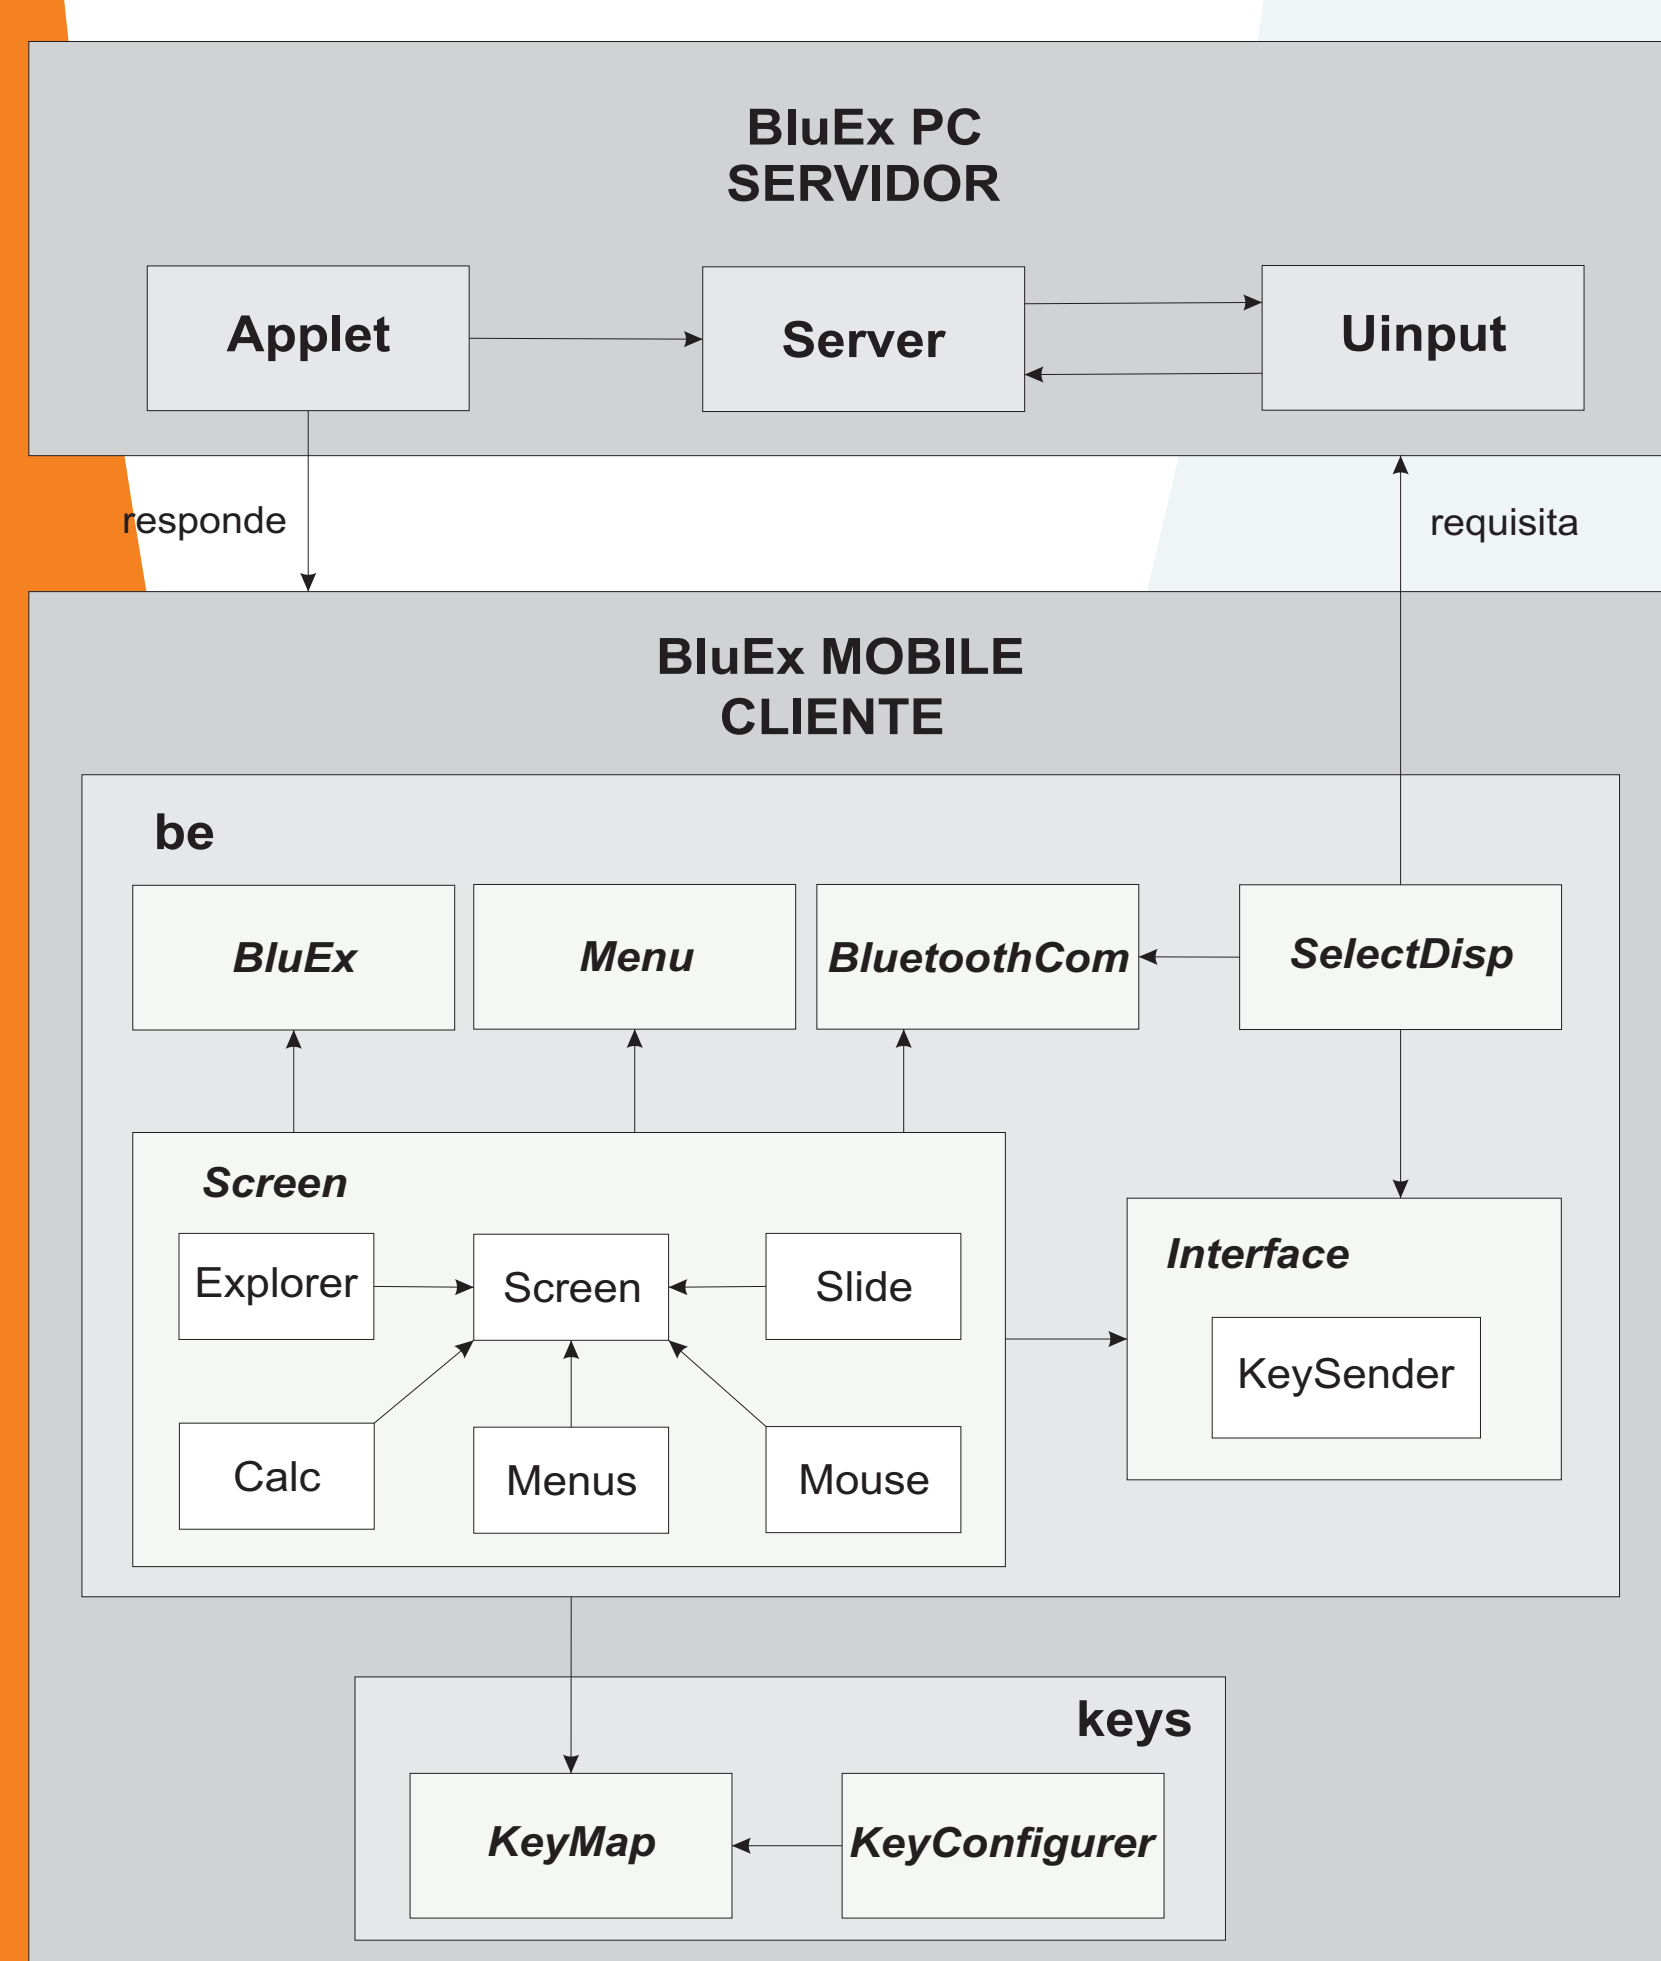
BluEx PC
SERVIDOR

Applet

Server

Uinput

responde

requisita

BluEx MOBILE
CLIENTE

be

BluEx

Menu

BluetoothCom

SelectDisp

Screen

Explorer

Screen

Slide

Calc

Menus

Mouse

Interface

KeySender

keys

KeyMap

KeyConfigurer